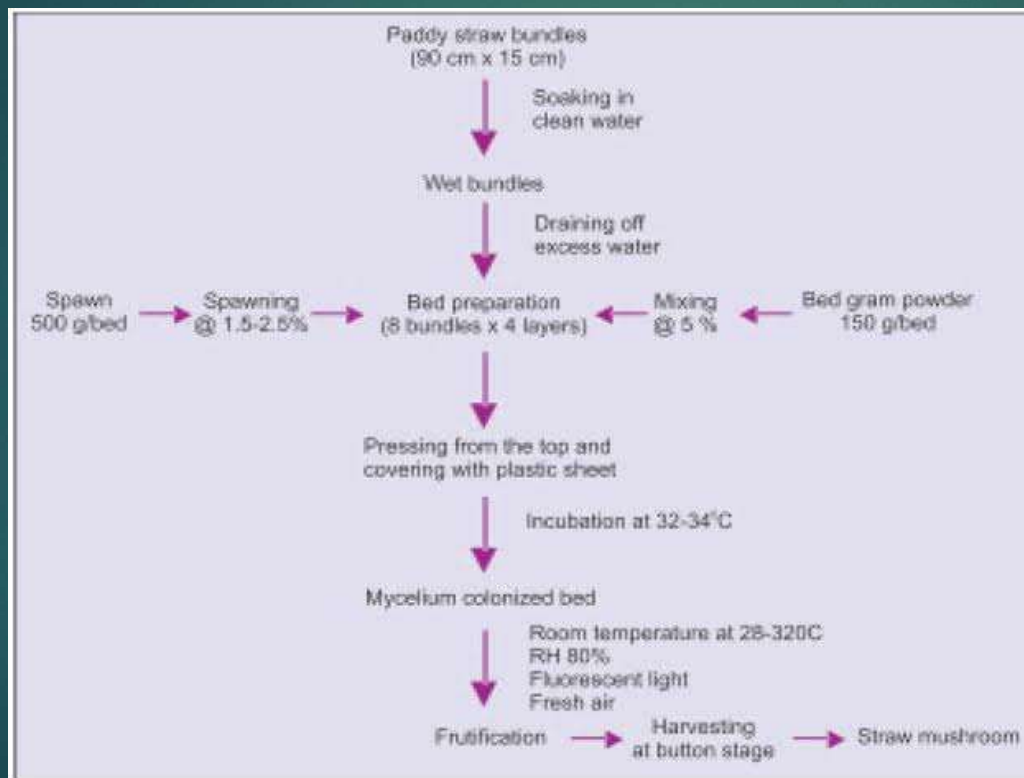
Paddy straw bundles
(90 cm x 15 cm)

Soaking in clean water

Wet bundles

Draining off excess water

Spawn 500 g/bed

Spawning @ 1.5-2.5%

Bed preparation (8 bundles x 4 layers)

Mixing @ 5 %

Bed gram powder 150 g/bed

Pressing from the top and covering with plastic sheet

Incubation at 32-34°C

Mycelium colonized bed

Room temperature at 28-320C
RH 80%
Fluorescent light
Fresh air

Frutification

Harvesting at button stage

Straw mushroom